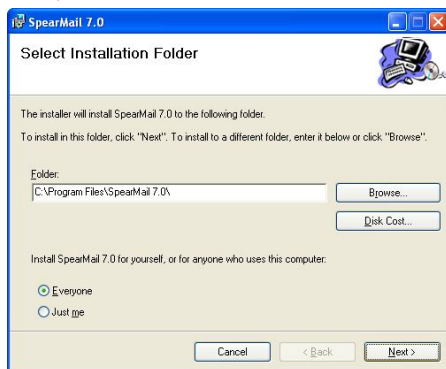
SpearMail 7.0

Select Installation Folder

The installer will install SpearMail 7.0 to the following folder.

To install in this folder, click "Next". To install to a different folder, enter it below or click "Browse".

Folder:

C:\Program Files\SpearMail 7.0\

Browse...

Disk Cost...

Install SpearMail 7.0 for yourself, or for anyone who uses this computer:

Everyone

Just me

Cancel

< Back

Next >